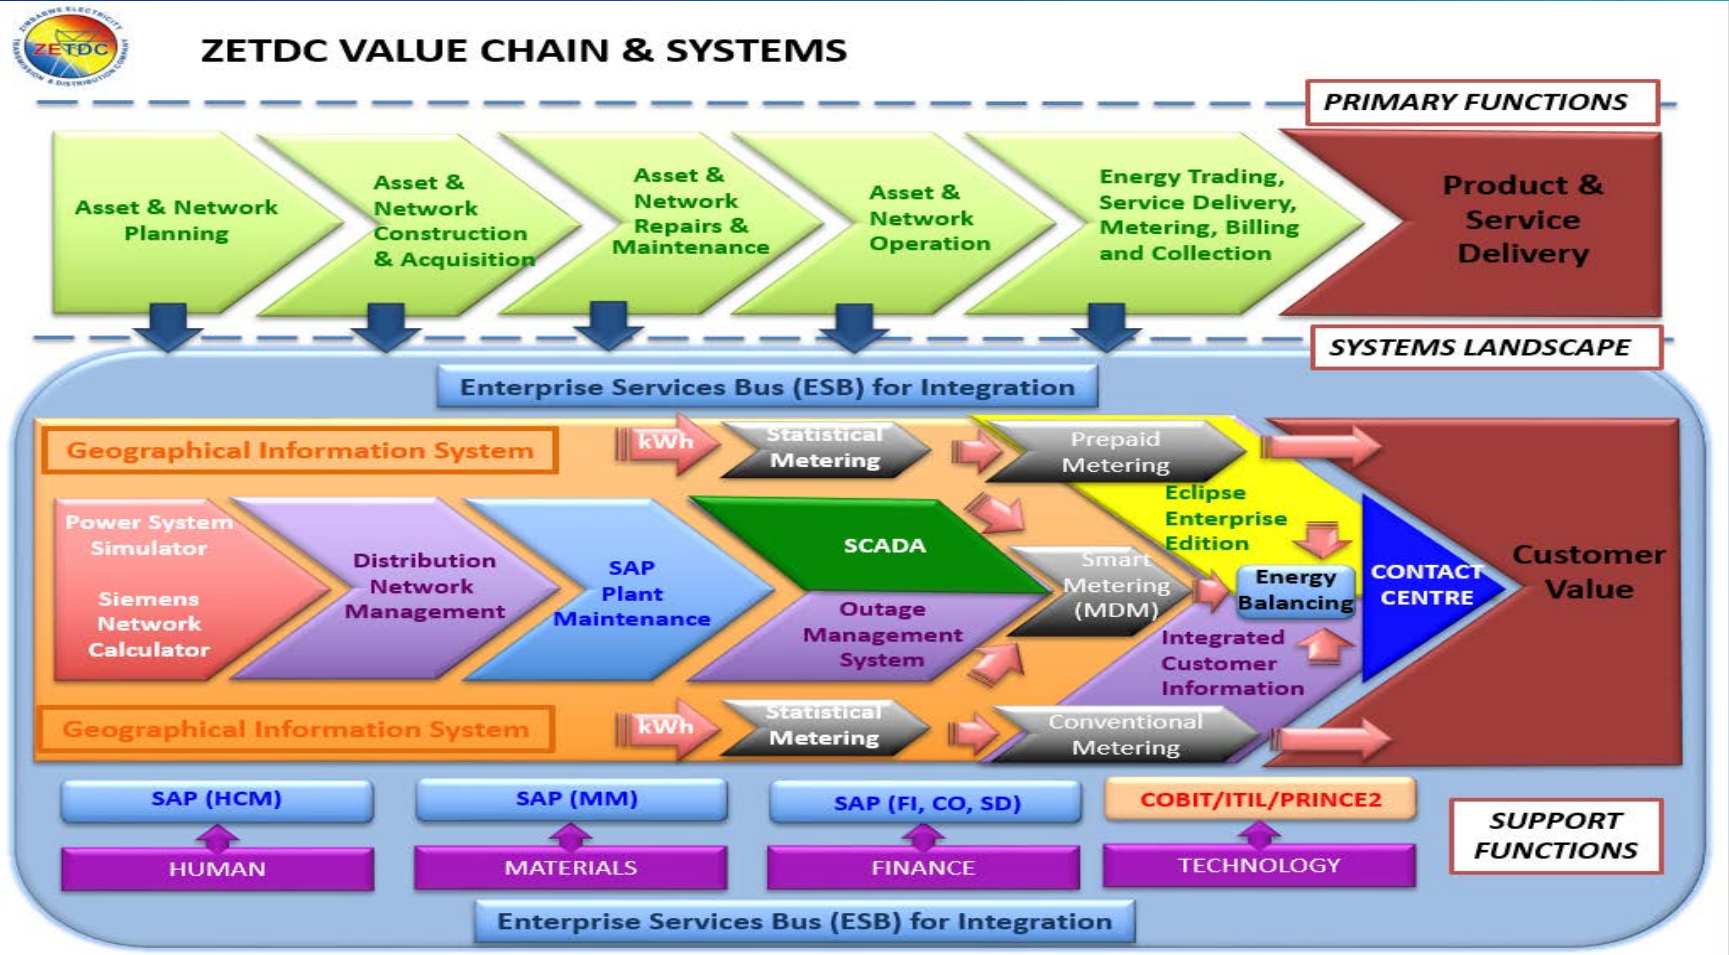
ZIMBABWE ELECTRICITY TRANSMISSION & DISTRIBUTION COMPANY
ZETDC

ZETDC VALUE CHAIN & SYSTEMS

PRIMARY FUNCTIONS

Asset & Network Planning

Asset & Network Construction & Acquisition

Asset & Network Repairs & Maintenance

Asset & Network Operation

Energy Trading, Service Delivery, Metering, Billing and Collection

Product & Service Delivery

SYSTEMS LANDSCAPE

Enterprise Services Bus (ESB) for Integration

Geographical Information System

kWh

Statistical Metering

Prepaid Metering

Eclipse Enterprise Edition

Power System Simulator

Siemens Network Calculator

Distribution Network Management

SAP Plant Maintenance

SCADA

Outage Management System

Smart Metering (MDM)

Energy Balancing

CONTACT CENTRE

Customer Value

Integrated Customer Information

Geographical Information System

kWh

Statistical Metering

Conventional Metering

SAP (HCM)

SAP (MM)

SAP (FI, CO, SD)

COBIT/ITIL/PRINCE2

SUPPORT FUNCTIONS

HUMAN

MATERIALS

FINANCE

TECHNOLOGY

Enterprise Services Bus (ESB) for Integration